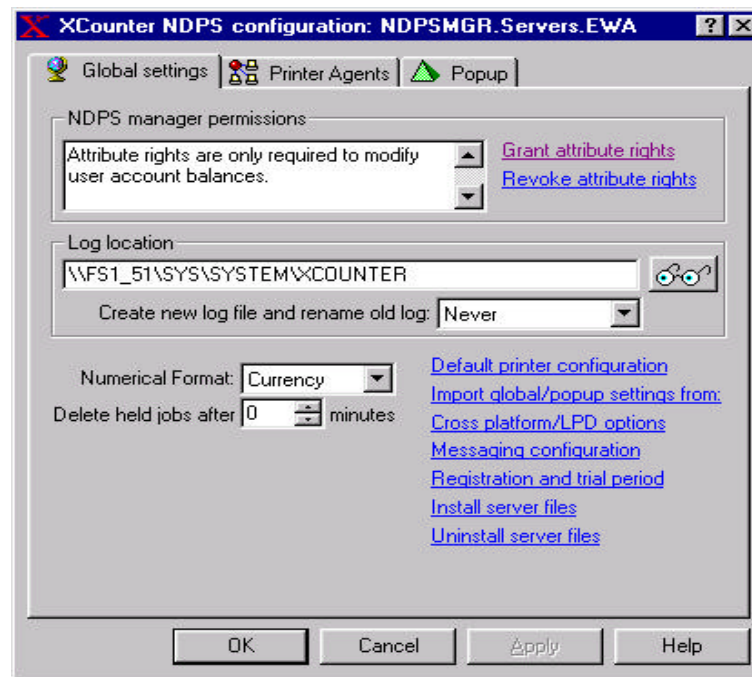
XCounter NDPS configuration: NDPSMGR.Servers.EWA

?

Global settings

Printer Agents

Popup

NDPS manager permissions

Attribute rights are only required to modify user account balances.

Grant attribute rights

Revoke attribute rights

Log location

\\FS1_51\SYS\SYSTEM\XCOUNTER

Create new log file and rename old log: Never

Numerical Format: Currency

Delete held jobs after 0 minutes

Default printer configuration

Import global/popup settings from:

Cross platform/LPD options

Messaging configuration

Registration and trial period

Install server files

Uninstall server files

OK

Cancel

Apply

Help